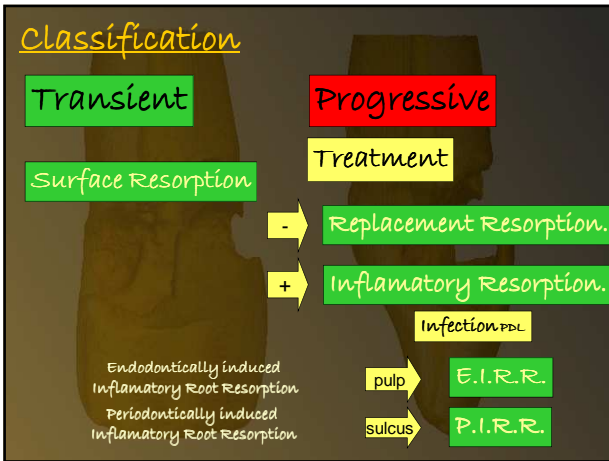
Classification

Transient

Progressive

Treatment

Surface Resorption

-

Replacement Resorption.

+

Inflamatory Resorption.

Infection PDL

Endodontically induced Inflamatory Root Resorption

pulp

E.I.R.R.

Periodontically induced Inflamatory Root Resorption

sulcus

P.I.R.R.